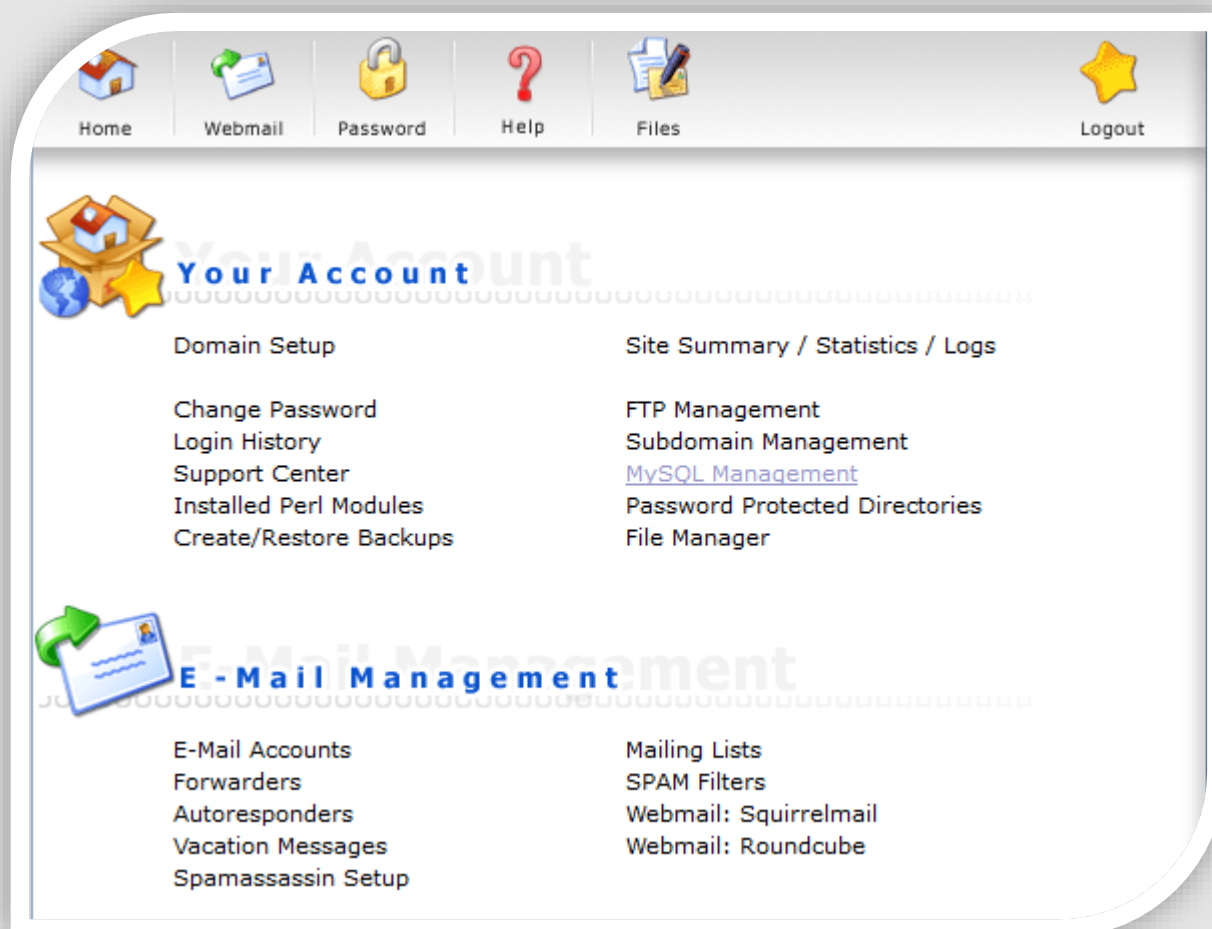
Home Webmail Password Help Files Logout

Your Account

Domain Setup

Change Password
Login History
Support Center
Installed Perl Modules
Create/Restore Backups

Site Summary / Statistics / Logs

FTP Management
Subdomain Management
MySQL Management
Password Protected Directories
File Manager

E-Mail Management

E-Mail Accounts
Forwarders
Autoresponders
Vacation Messages
Spamassassin Setup

Mailing Lists
SPAM Filters
Webmail: Squirrelmail
Webmail: Roundcube